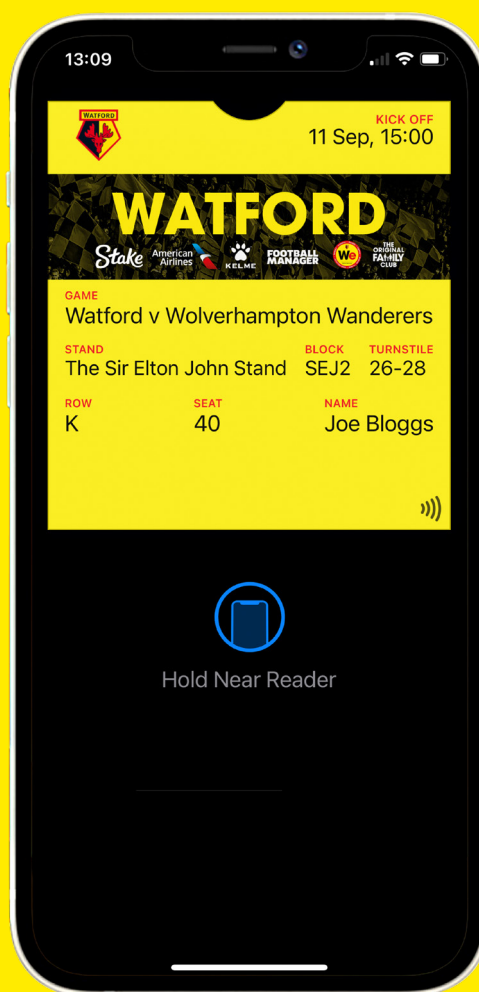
13:09

WATFORD

KICK OFF
11 Sep, 15:00

WATFORD

Stake American Airlines KELME FOOTBALL MANAGER We THE ORIGINAL FAMILY CLUB

GAME
Watford v Wolverhampton Wanderers

STAND
The Sir Elton John Stand

BLOCK
SEJ2

TURNSTILE
26-28

ROW
K

SEAT
40

NAME
Joe Bloggs

Hold Near Reader